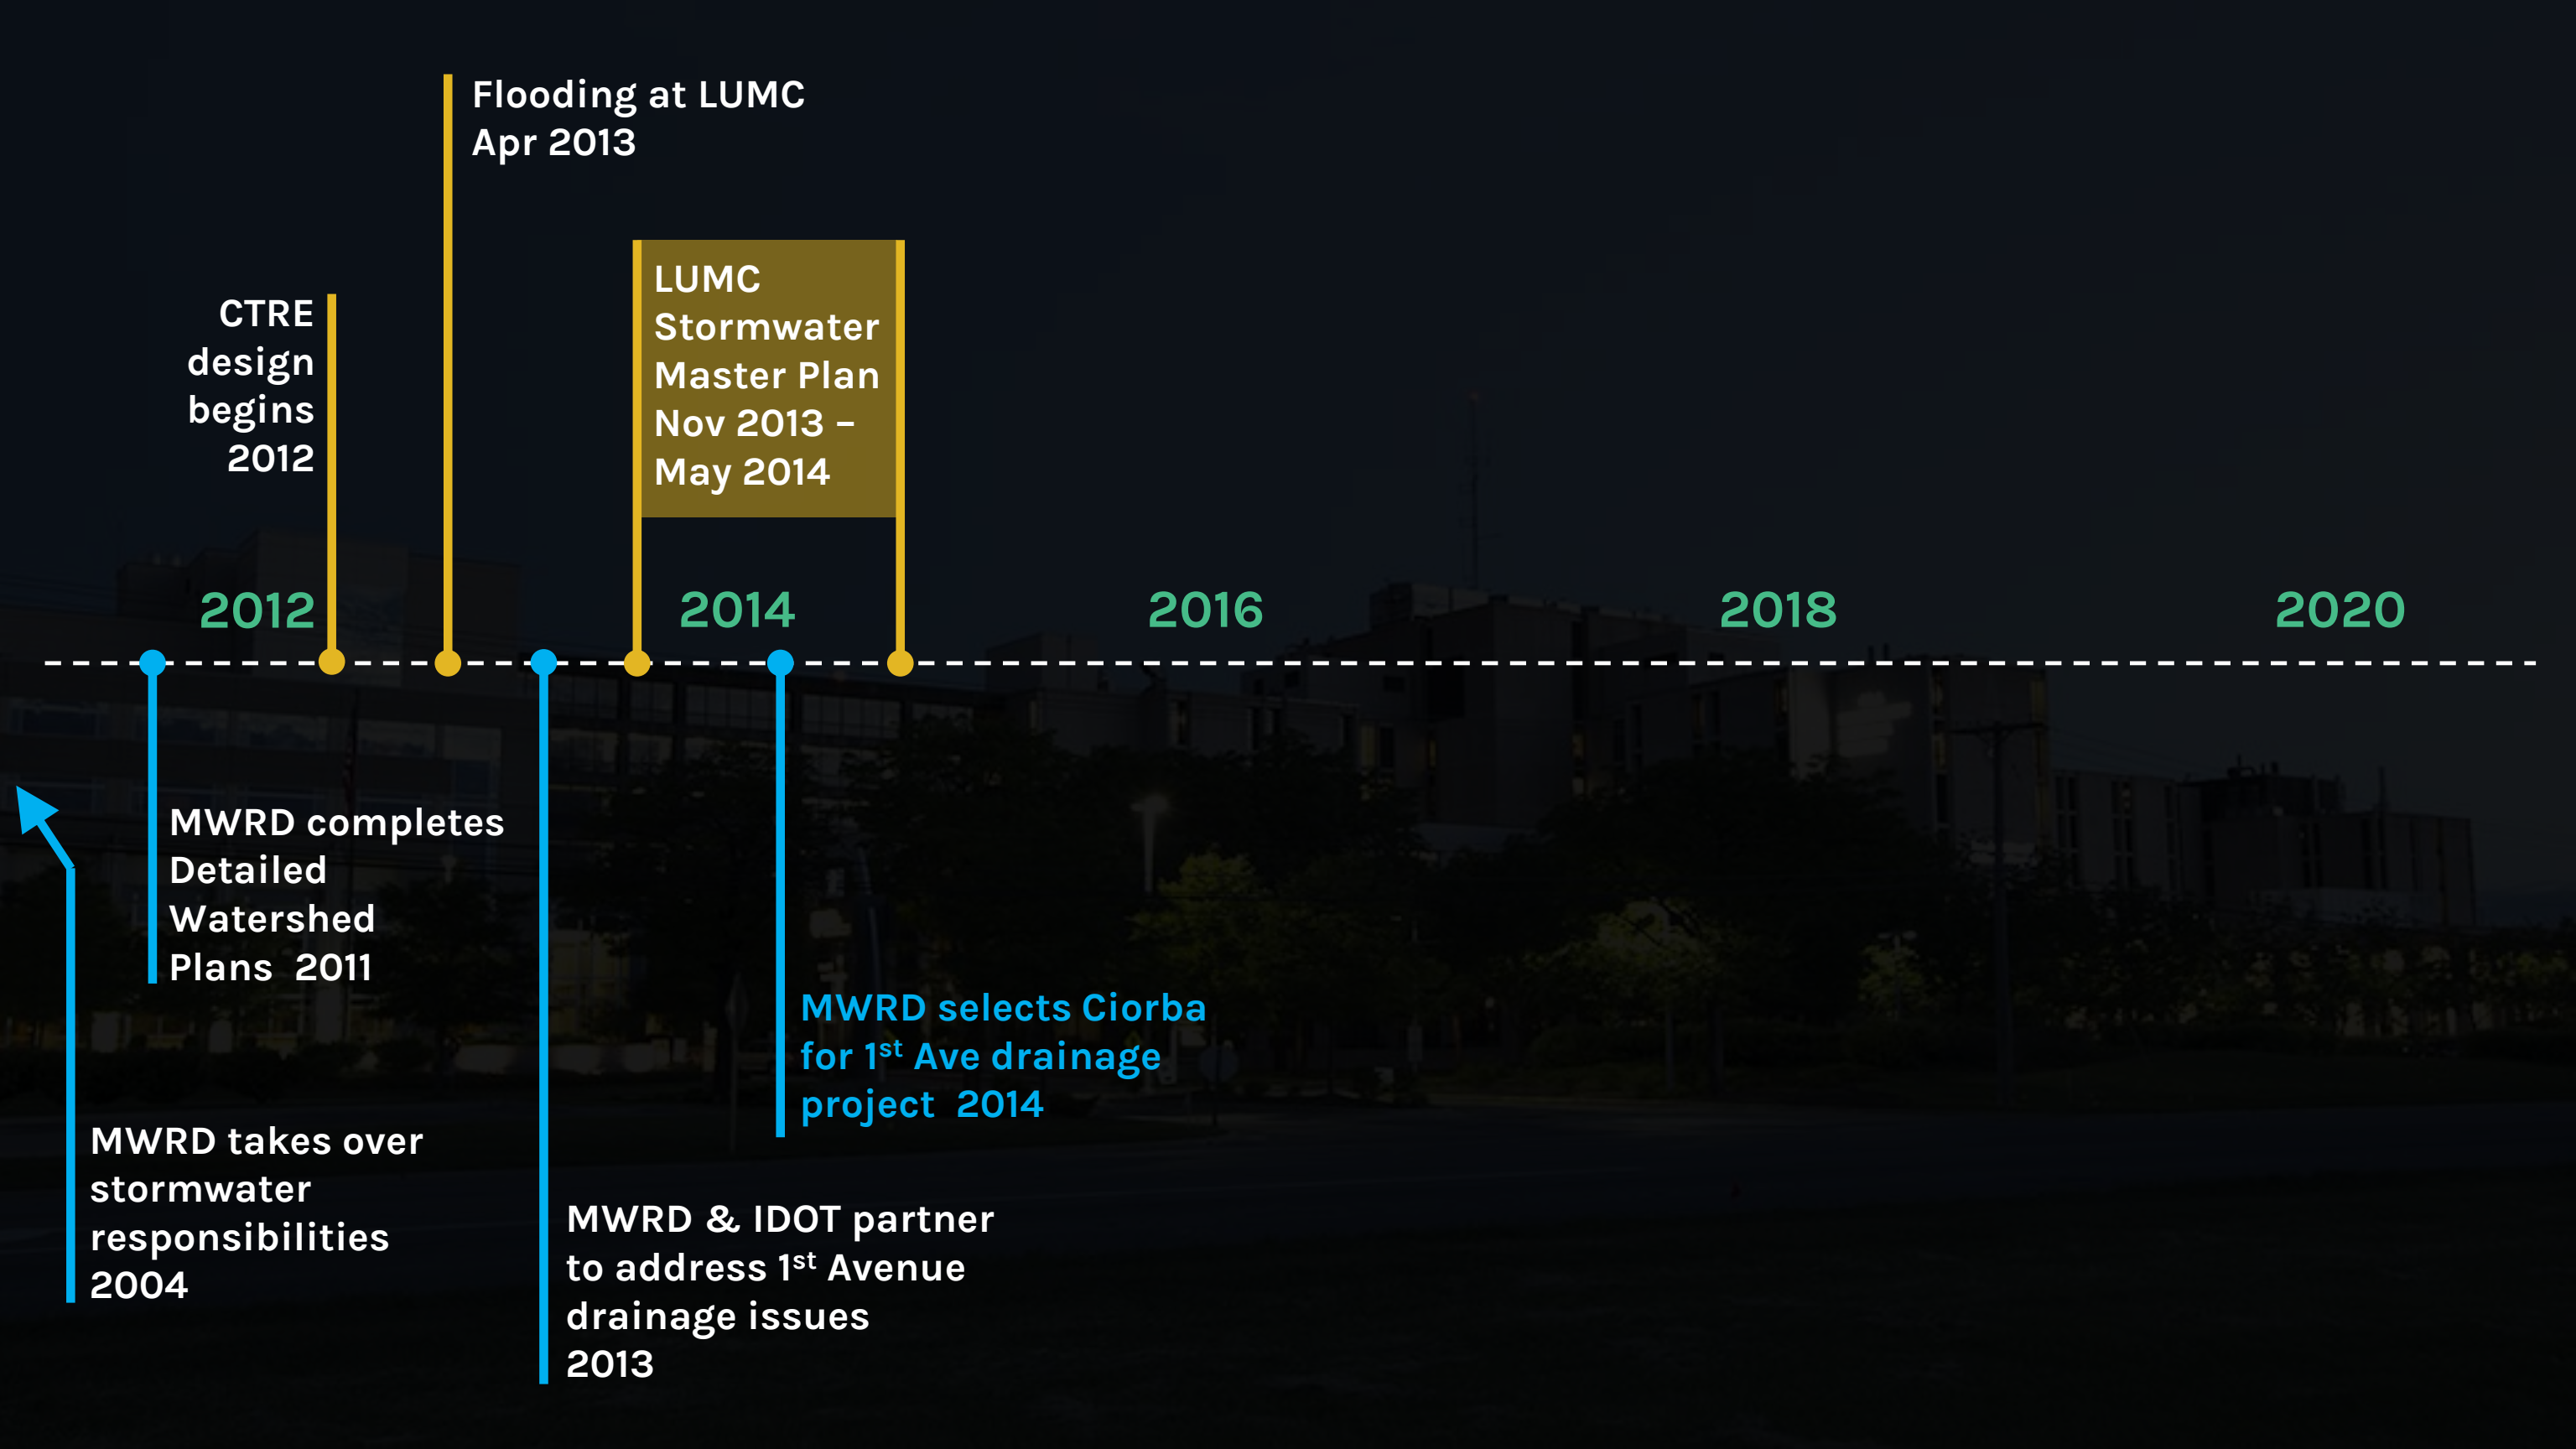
Flooding at LUMC
Apr 2013

CTRE design begins 2012

LUMC Stormwater Master Plan Nov 2013 – May 2014

2012

2014

2016

2018

2020

MWRD completes Detailed Watershed Plans 2011

MWRD selects Ciorba for 1$^{st}$ Ave drainage project 2014

MWRD takes over stormwater responsibilities 2004

MWRD & IDOT partner to address 1$^{st}$ Avenue drainage issues 2013